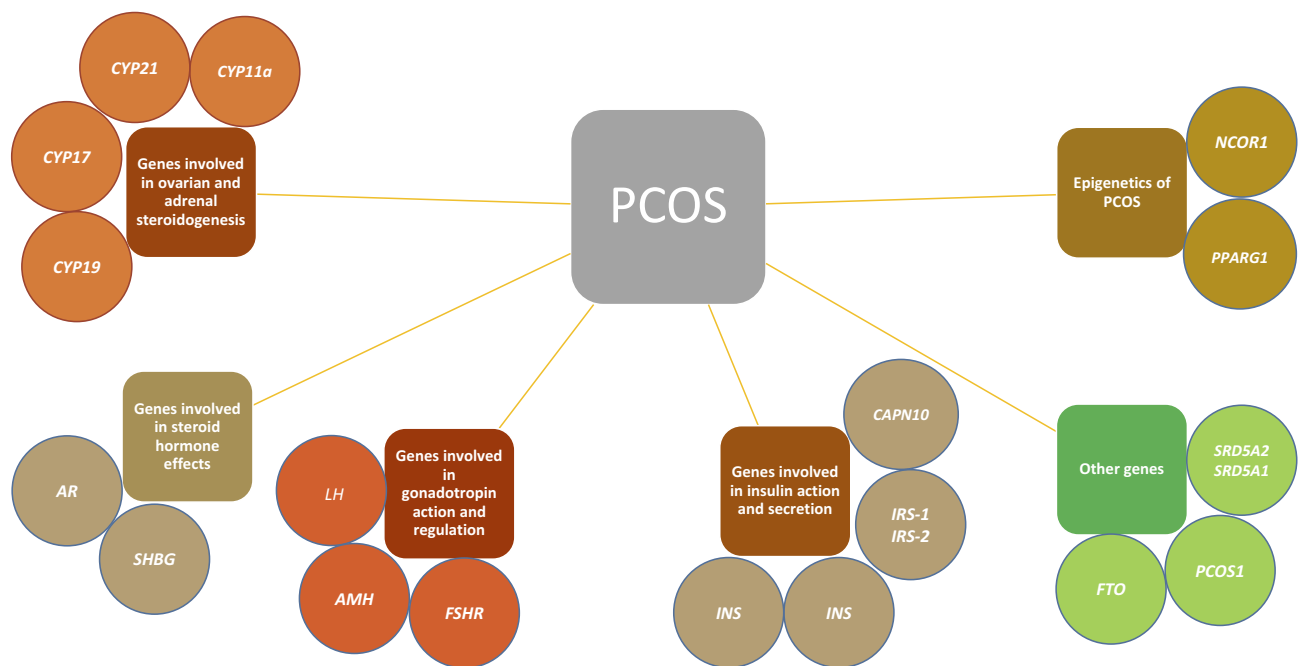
PCOS

CYP21
CYP11a
CYP17
Genes involved in ovarian and adrenal steroidogenesis
CYP19

Epigenetics of PCOS
NCOR1
PPARG1

Genes involved in steroid hormone effects
AR
SHBG

Genes involved in gonadotropin action and regulation
LH
AMH
FSHR

Genes involved in insulin action and secretion
CAPN10
IRS-1
IRS-2
INS
INS

Other genes
SRD5A2
SRD5A1
FTO
PCOS1